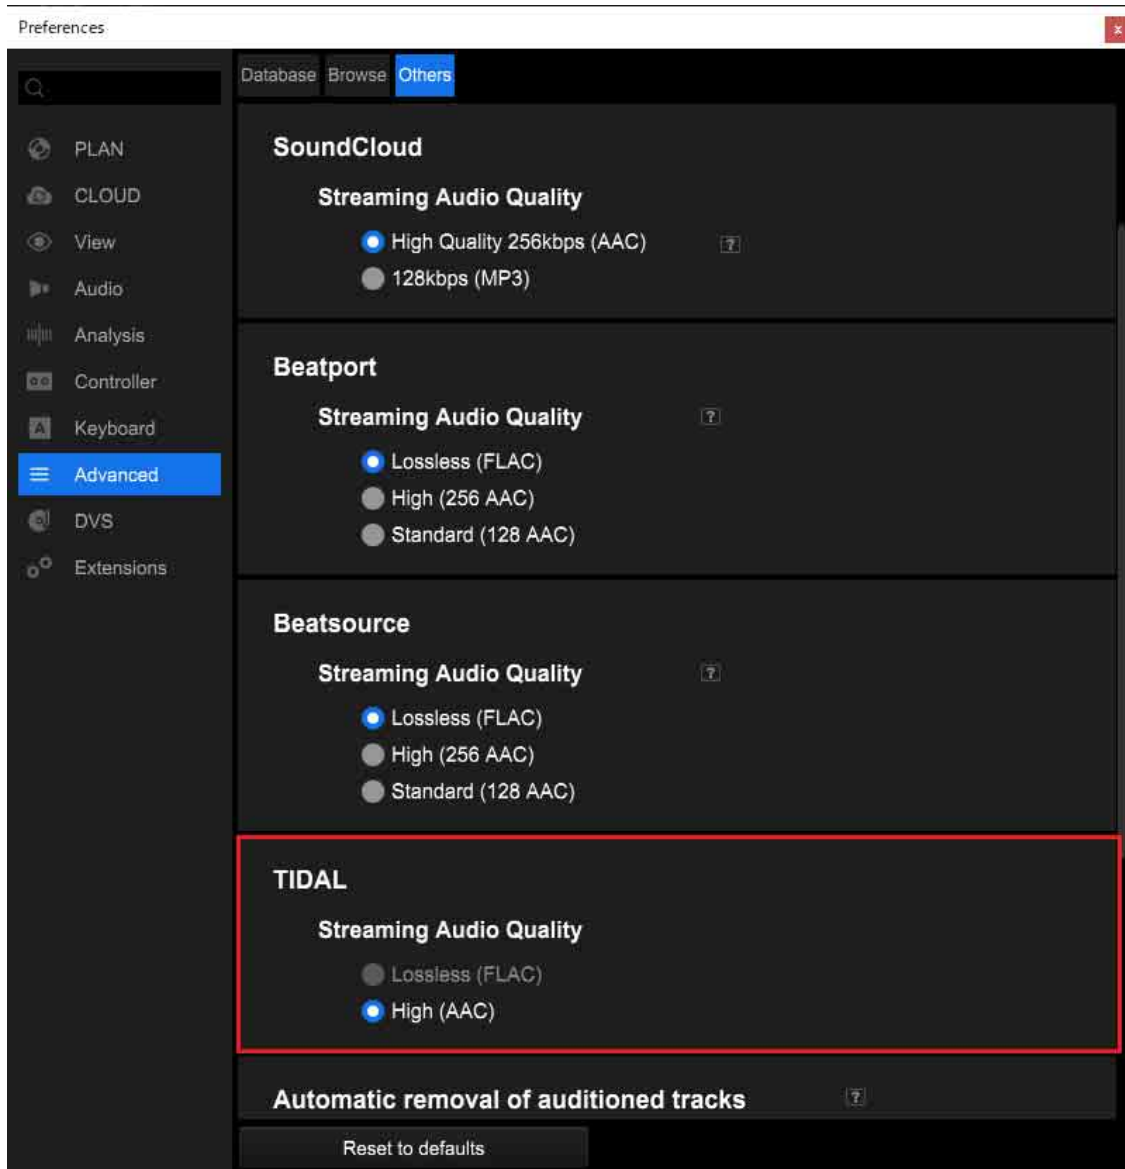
Preferences

PLAN
CLOUD
View
Audio
Analysis
Controller
Keyboard
Advanced
DVS
Extensions

Database Browse Others

SoundCloud

Streaming Audio Quality

High Quality 256kbps (AAC) ?
128kbps (MP3)

Beatport

Streaming Audio Quality ?

Lossless (FLAC)
High (256 AAC)
Standard (128 AAC)

Beatsource

Streaming Audio Quality ?

Lossless (FLAC)
High (256 AAC)
Standard (128 AAC)

TIDAL

Streaming Audio Quality

Lossless (FLAC)
High (AAC)

Automatic removal of auditioned tracks ?

Reset to defaults